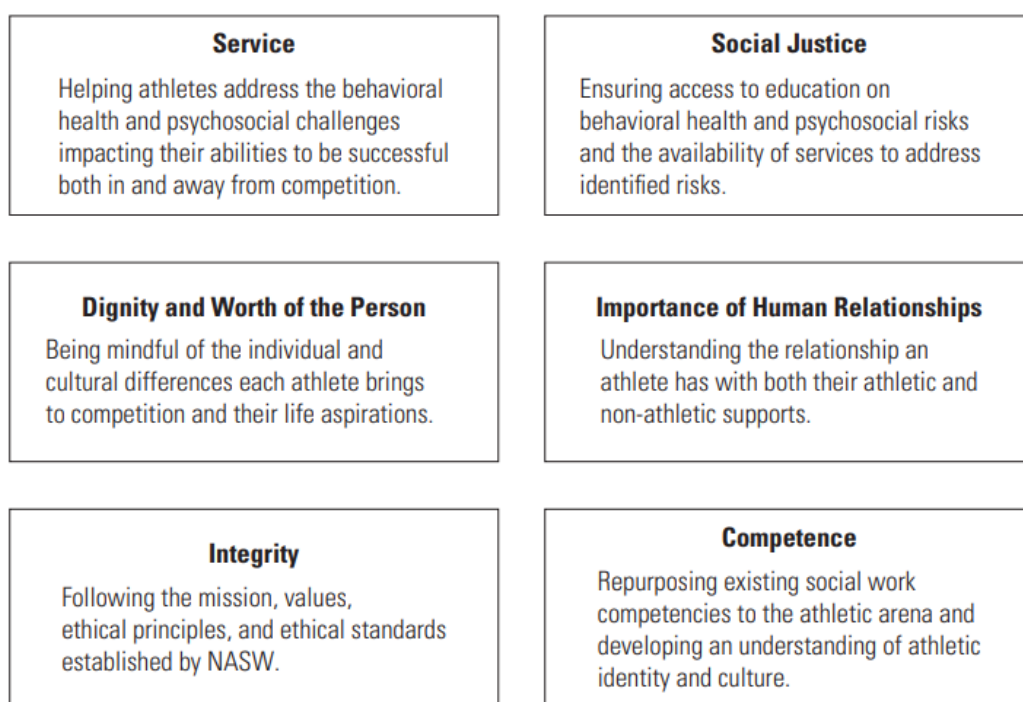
Service

Helping athletes address the behavioral health and psychosocial challenges impacting their abilities to be successful both in and away from competition.

Social Justice

Ensuring access to education on behavioral health and psychosocial risks and the availability of services to address identified risks.

Dignity and Worth of the Person

Being mindful of the individual and cultural differences each athlete brings to competition and their life aspirations.

Importance of Human Relationships

Understanding the relationship an athlete has with both their athletic and non-athletic supports.

Integrity

Following the mission, values, ethical principles, and ethical standards established by NASW.

Competence

Repurposing existing social work competencies to the athletic arena and developing an understanding of athletic identity and culture.